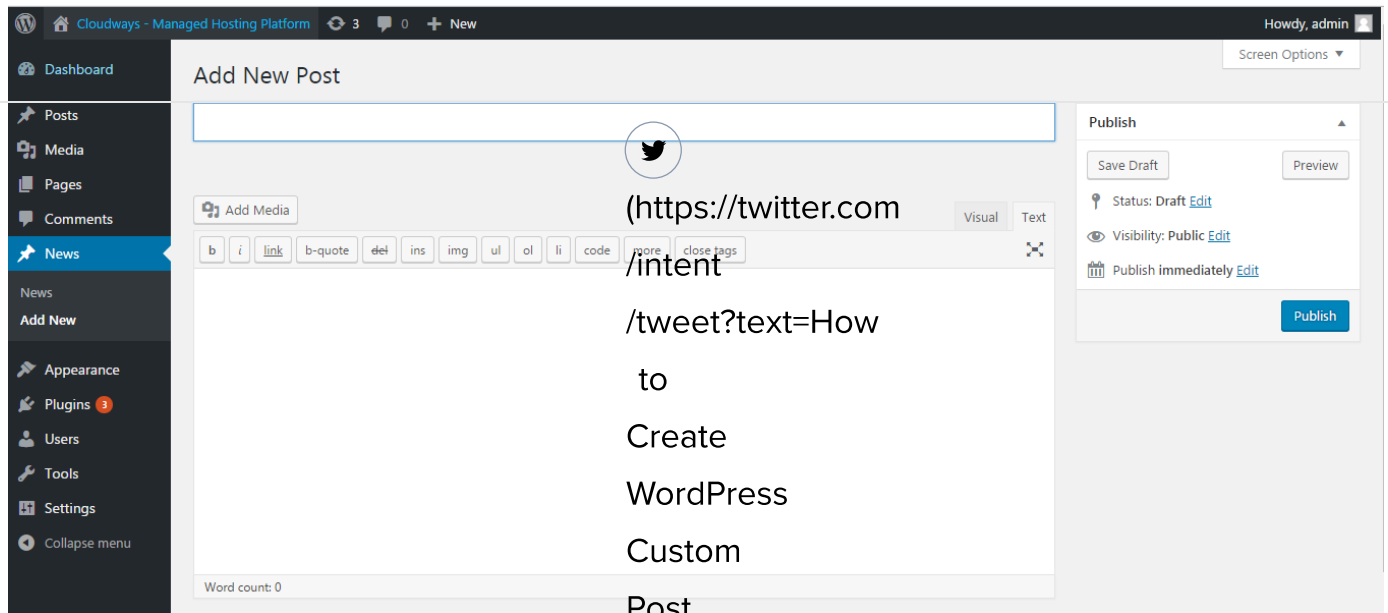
Cloudways - Managed Hosting Platform 3 0 New Howdy, admin

Dashboard
Posts
Media
Pages
Comments
News
News
Add New
Appearance
Plugins 3
Users
Tools
Settings
Collapse menu

Screen Options

Add New Post

Add Media

Visual Text

b i link b-quote del ins img ul ol li code more close tags

Word count: 0

Publish

Save Draft Preview

Status: Draft Edit

Visibility: Public Edit

Publish immediately Edit

Publish

(https://twitter.com/intent/tweet?text=How to Create WordPress Custom Post